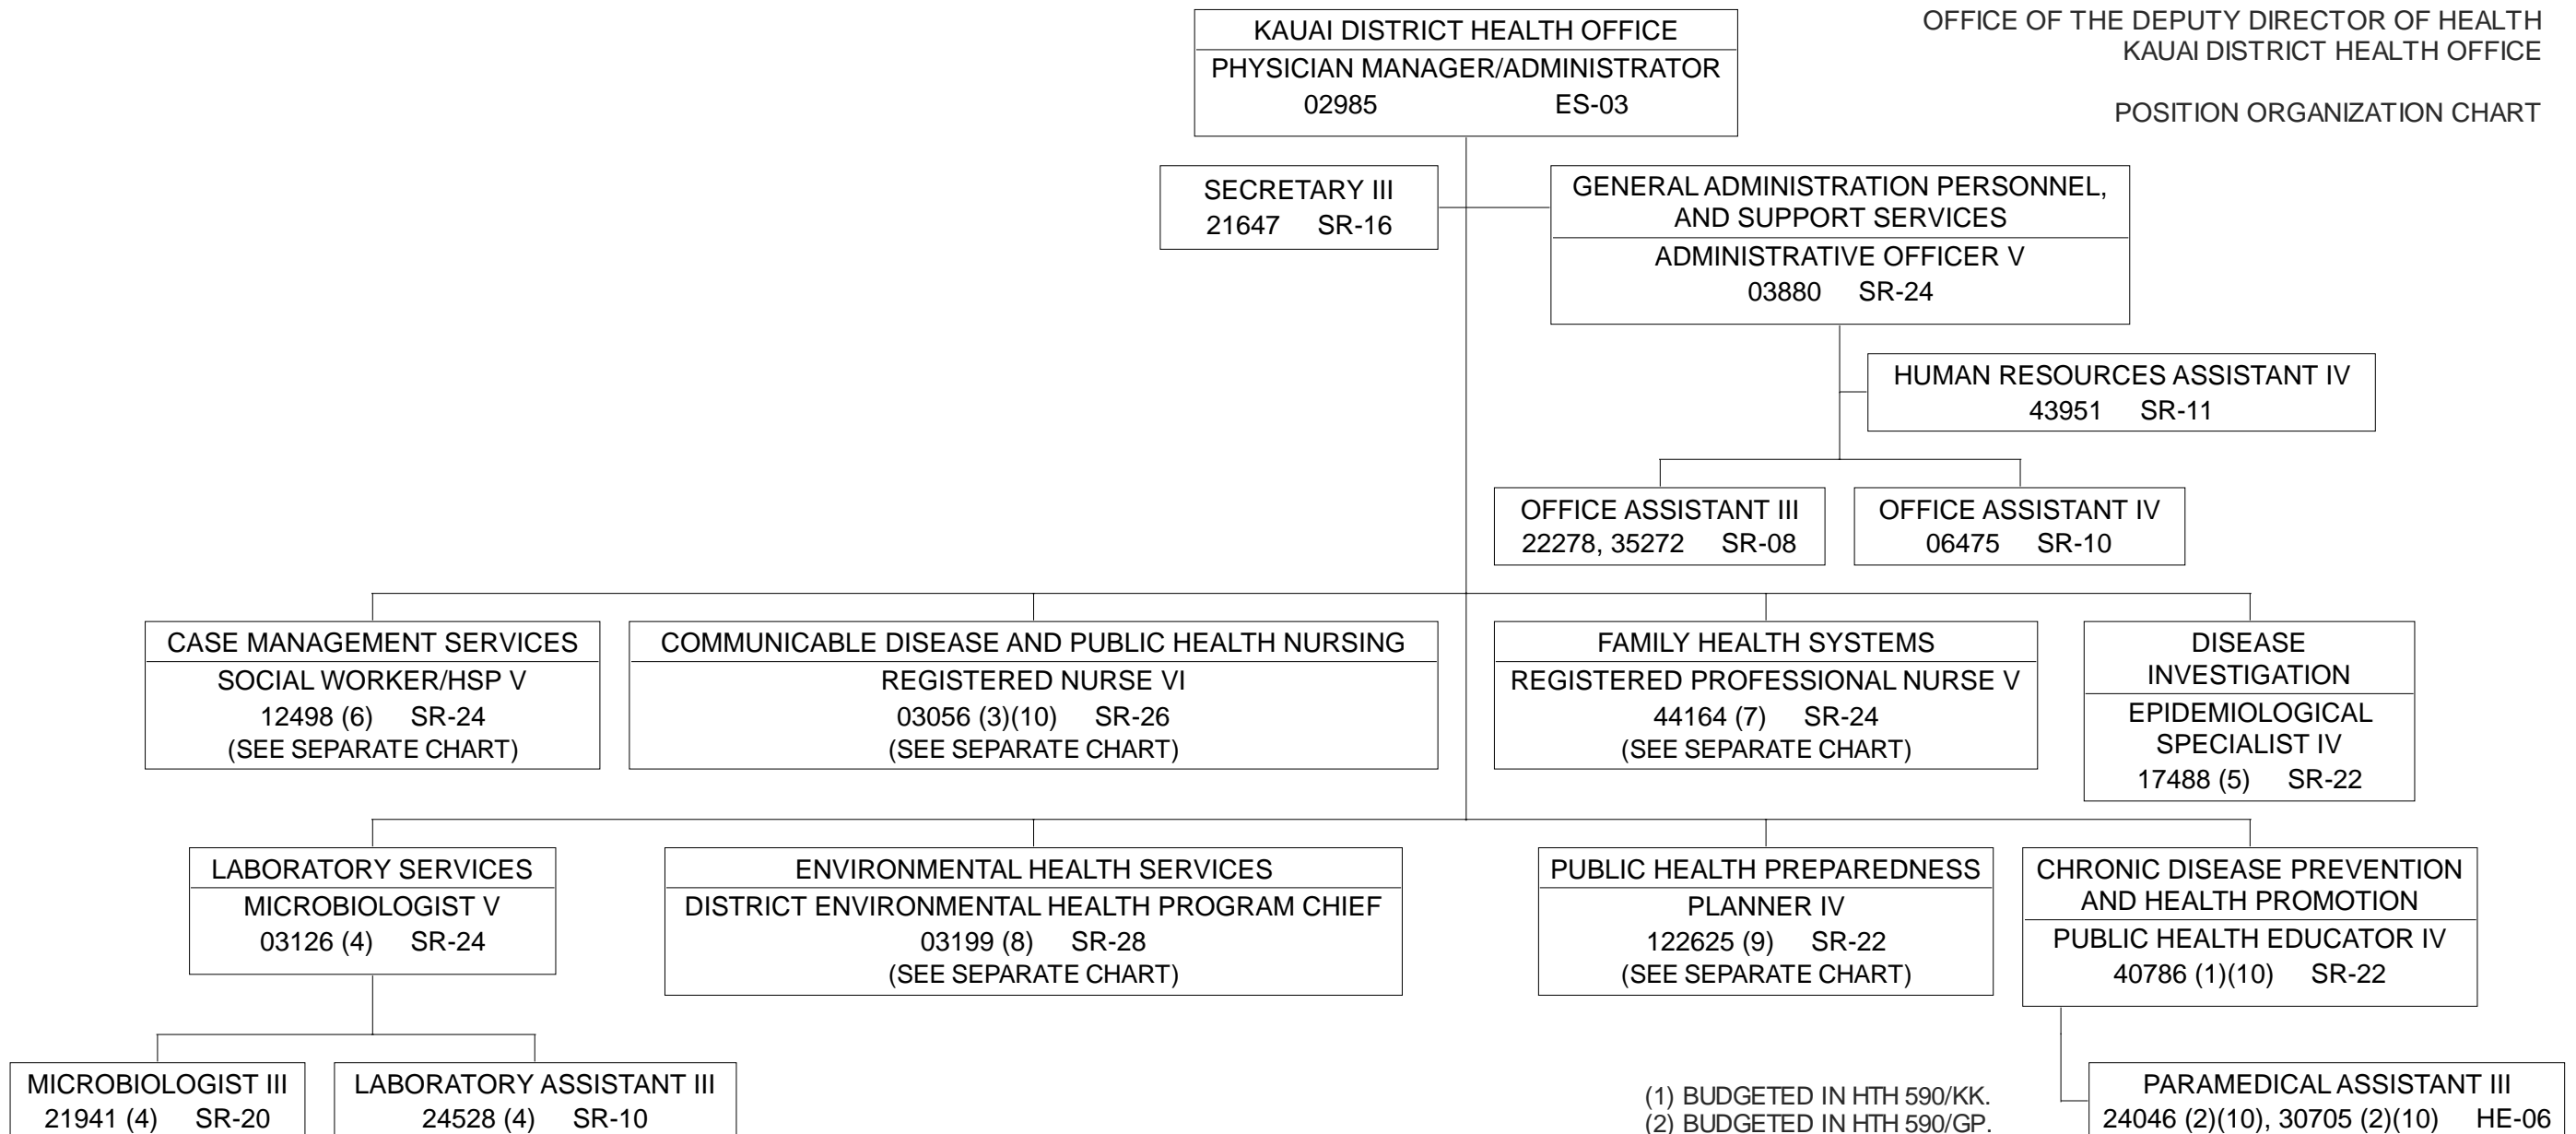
OFFICE OF THE DEPUTY DIRECTOR OF HEALTH
KAUAI DISTRICT HEALTH OFFICE

POSITION ORGANIZATION CHART

KAUAI DISTRICT HEALTH OFFICE
PHYSICIAN MANAGER/ADMINISTRATOR
02985 ES-03

SECRETARY III
21647 SR-16

GENERAL ADMINISTRATION PERSONNEL, AND SUPPORT SERVICES
ADMINISTRATIVE OFFICER V
03880 SR-24

HUMAN RESOURCES ASSISTANT IV
43951 SR-11

OFFICE ASSISTANT III
22278, 35272 SR-08

OFFICE ASSISTANT IV
06475 SR-10

CASE MANAGEMENT SERVICES
SOCIAL WORKER/HSP V
12498 (6) SR-24
(SEE SEPARATE CHART)

COMMUNICABLE DISEASE AND PUBLIC HEALTH NURSING
REGISTERED NURSE VI
03056 (3)(10) SR-26
(SEE SEPARATE CHART)

FAMILY HEALTH SYSTEMS
REGISTERED PROFESSIONAL NURSE V
44164 (7) SR-24
(SEE SEPARATE CHART)

DISEASE INVESTIGATION
EPIDEMIOLOGICAL SPECIALIST IV
17488 (5) SR-22

LABORATORY SERVICES
MICROBIOLOGIST V
03126 (4) SR-24

ENVIRONMENTAL HEALTH SERVICES
DISTRICT ENVIRONMENTAL HEALTH PROGRAM CHIEF
03199 (8) SR-28
(SEE SEPARATE CHART)

PUBLIC HEALTH PREPAREDNESS
PLANNER IV
122625 (9) SR-22
(SEE SEPARATE CHART)

CHRONIC DISEASE PREVENTION AND HEALTH PROMOTION
PUBLIC HEALTH EDUCATOR IV
40786 (1)(10) SR-22

MICROBIOLOGIST III
21941 (4) SR-20

LABORATORY ASSISTANT III
24528 (4) SR-10

(1) BUDGETED IN HTH 590/KK.
(2) BUDGETED IN HTH 590/GP.

PARAMEDICAL ASSISTANT III
24046 (2)(10), 30705 (2)(10) HE-06